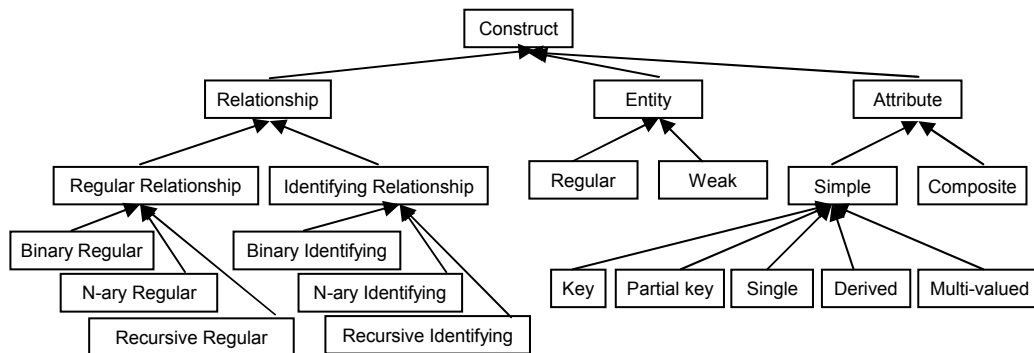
Construct

Relationship

Entity

Attribute

Regular Relationship

Identifying Relationship

Regular

Weak

Simple

Composite

Binary Regular

N-ary Regular

Recursive Regular

Binary Identifying

N-ary Identifying

Recursive Identifying

Key

Partial key

Single

Derived

Multi-valued